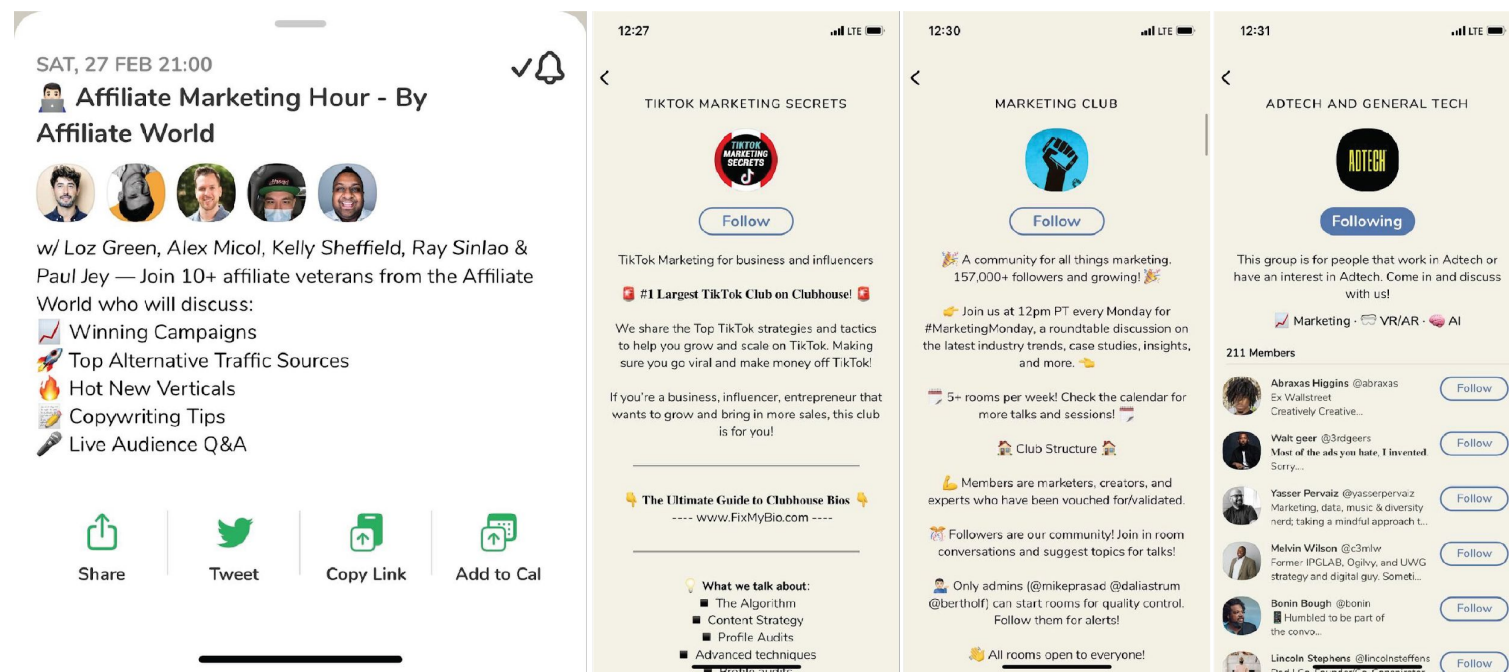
SAT, 27 FEB 21:00

👨‍💻 Affiliate Marketing Hour - By Affiliate World

w/ Loz Green, Alex Micol, Kelly Sheffield, Ray Sinlao & Paul Jey — Join 10+ affiliate veterans from the Affiliate World who will discuss:
📈 Winning Campaigns
🚀 Top Alternative Traffic Sources
🔥 Hot New Verticals
📝 Copywriting Tips
🎤 Live Audience Q&A

Share
Tweet
Copy Link
Add to Cal

12:27 LTE

TIKTOK MARKETING SECRETS

TIKTOK MARKETING SECRETS

Follow

TikTok Marketing for business and influencers

🚨 #1 Largest TikTok Club on Clubhouse! 🚨

We share the Top TikTok strategies and tactics to help you grow and scale on TikTok. Making sure you go viral and make money off TikTok!

If you're a business, influencer, entrepreneur that wants to grow and bring in more sales, this club is for you!

👇 The Ultimate Guide to Clubhouse Bios 👇
---- www.FixMyBio.com ----

💡 What we talk about:
■ The Algorithm
■ Content Strategy
■ Profile Audits
■ Advanced techniques
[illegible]

12:30 LTE

MARKETING CLUB

Follow

🎉 A community for all things marketing. 157,000+ followers and growing! 🎉

👉 Join us at 12pm PT every Monday for #MarketingMonday, a roundtable discussion on the latest industry trends, case studies, insights, and more. 👈

📅 5+ rooms per week! Check the calendar for more talks and sessions! 📅

🏠 Club Structure 🏠

💪 Members are marketers, creators, and experts who have been vouched for/validated.

🎊 Followers are our community! Join in room conversations and suggest topics for talks!

👨‍💼 Only admins (@mikeprasad @daliastrum @bertholf) can start rooms for quality control. Follow them for alerts!

👋 All rooms open to everyone!

12:31 LTE

ADTECH AND GENERAL TECH

ADTECH

Following

This group is for people that work in Adtech or have an interest in Adtech. Come in and discuss with us!

📈 Marketing · 🥽 VR/AR · 🧠 AI

211 Members

Abraxas Higgins @abraxas
Ex Wallstreet
Creatively Creative...
Follow

Walt geer @3rdgeers
Most of the ads you hate, I invented
Sorry...
Follow

Yasser Pervaiz @yasserpervaiz
Marketing, data, music & diversity nerd; taking a mindful approach t...
Follow

Melvin Wilson @c3mlw
Former IPGLAB, Ogilvy, and UWG strategy and digital guy. Someti...
Follow

Bonin Bough @bonin
📱 Humbled to be part of the convo...
Follow

Lincoln Stephens @lincolnsteffens
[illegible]
Follow